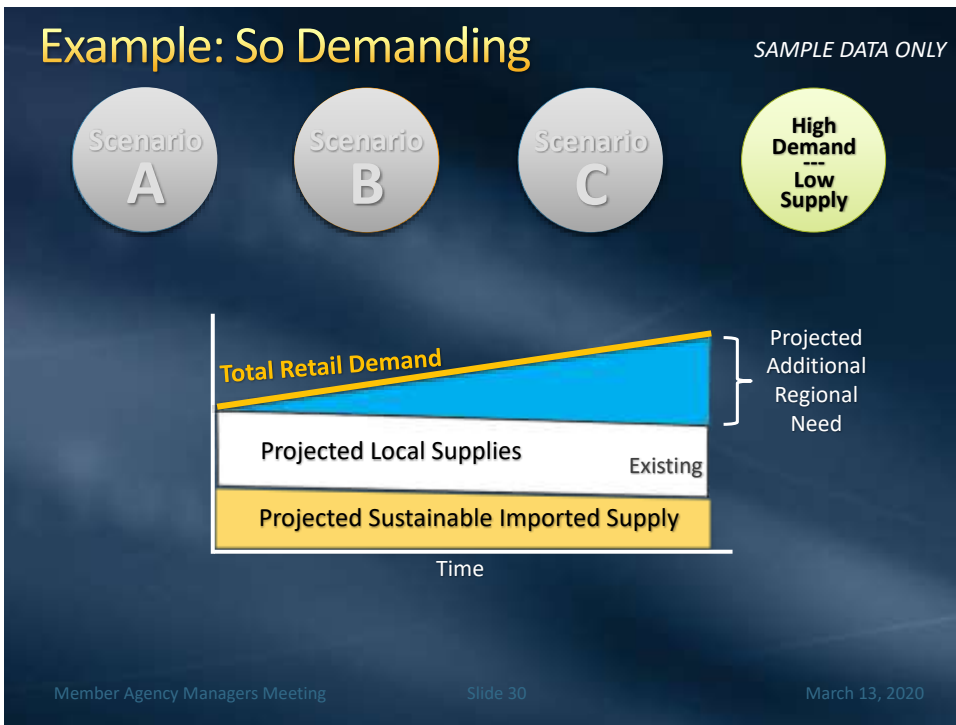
Example: So Demanding

SAMPLE DATA ONLY

Scenario A

Scenario B

Scenario C

High Demand --- Low Supply

Total Retail Demand

Projected Additional Regional Need

Projected Local Supplies

Existing

Projected Sustainable Imported Supply

Time

Member Agency Managers Meeting

Slide 30

March 13, 2020